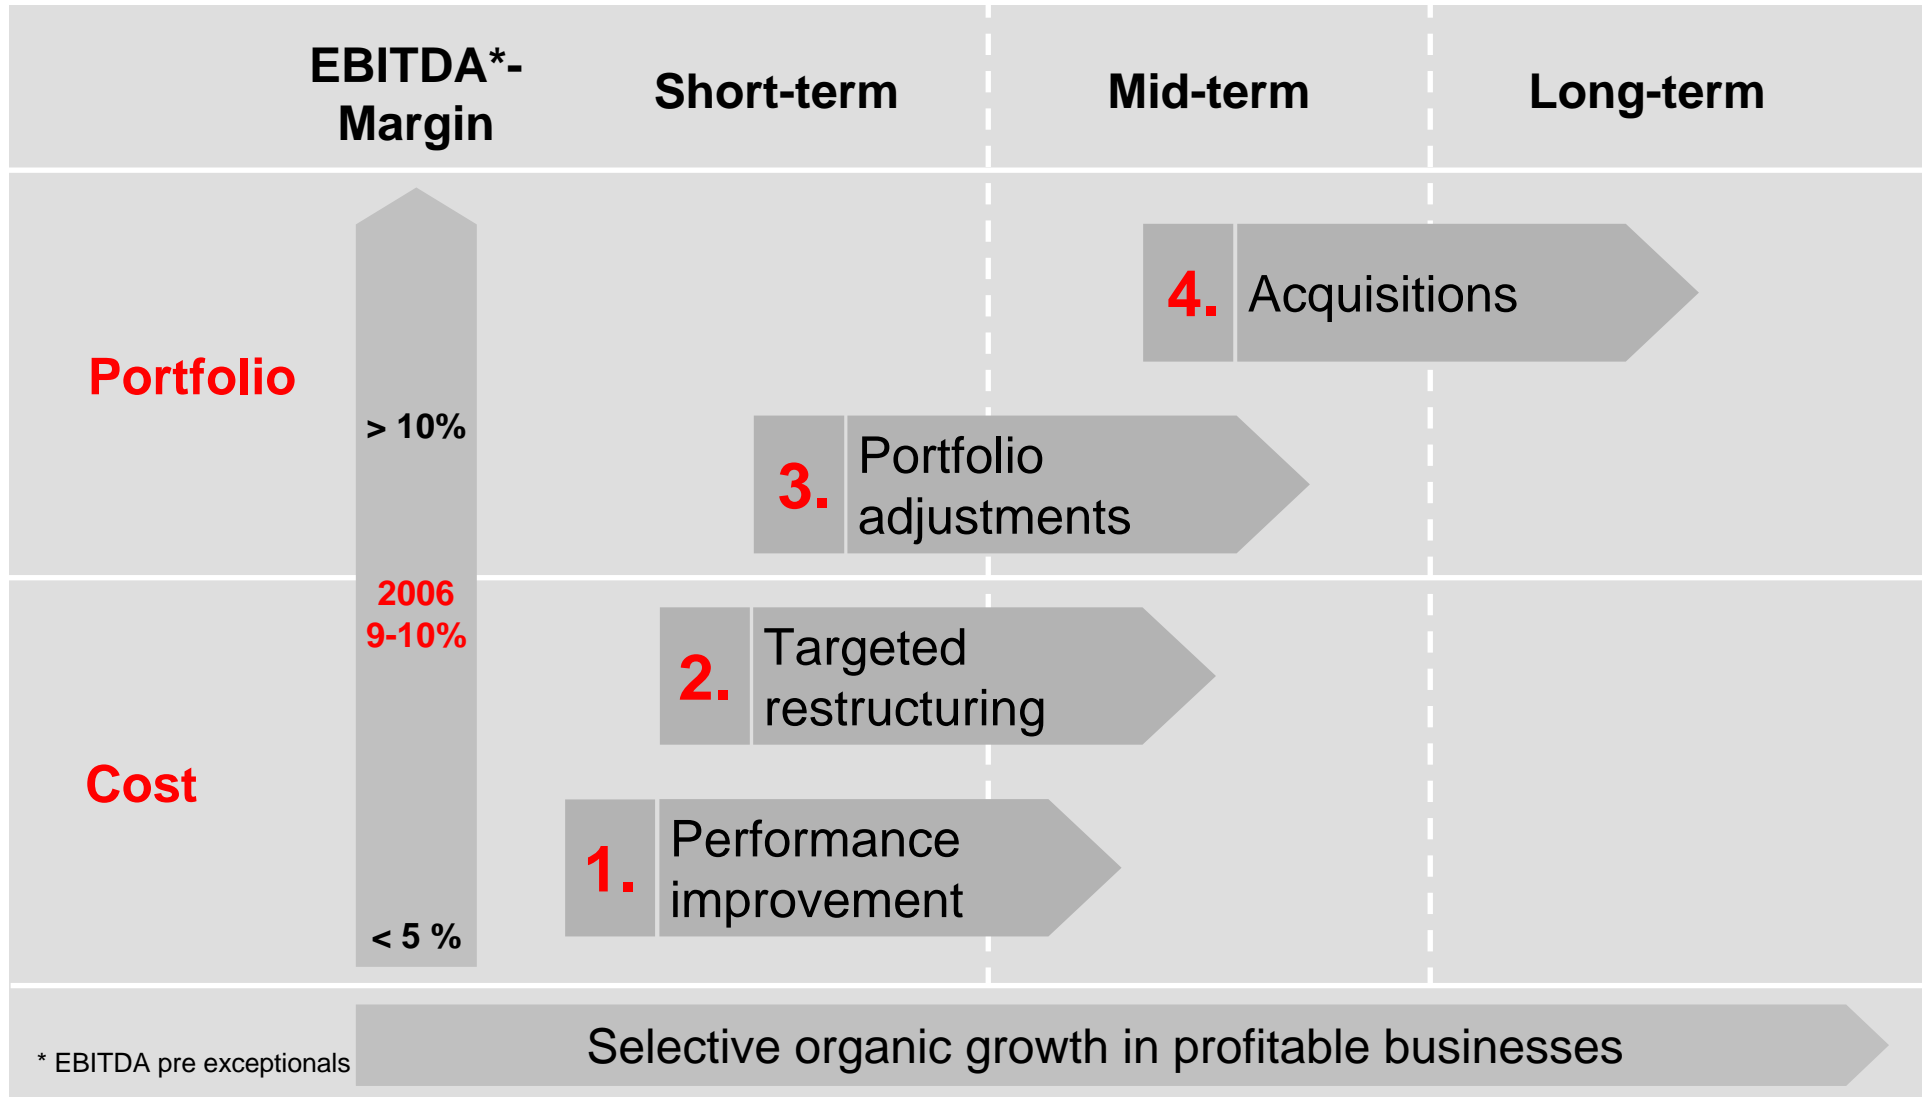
EBITDA*-Margin

Short-term

Mid-term

Long-term

Portfolio

> 10%

4. Acquisitions

3. Portfolio adjustments

2006
9-10%

2. Targeted restructuring

Cost

1. Performance improvement

< 5 %

* EBITDA pre exceptionals

Selective organic growth in profitable businesses